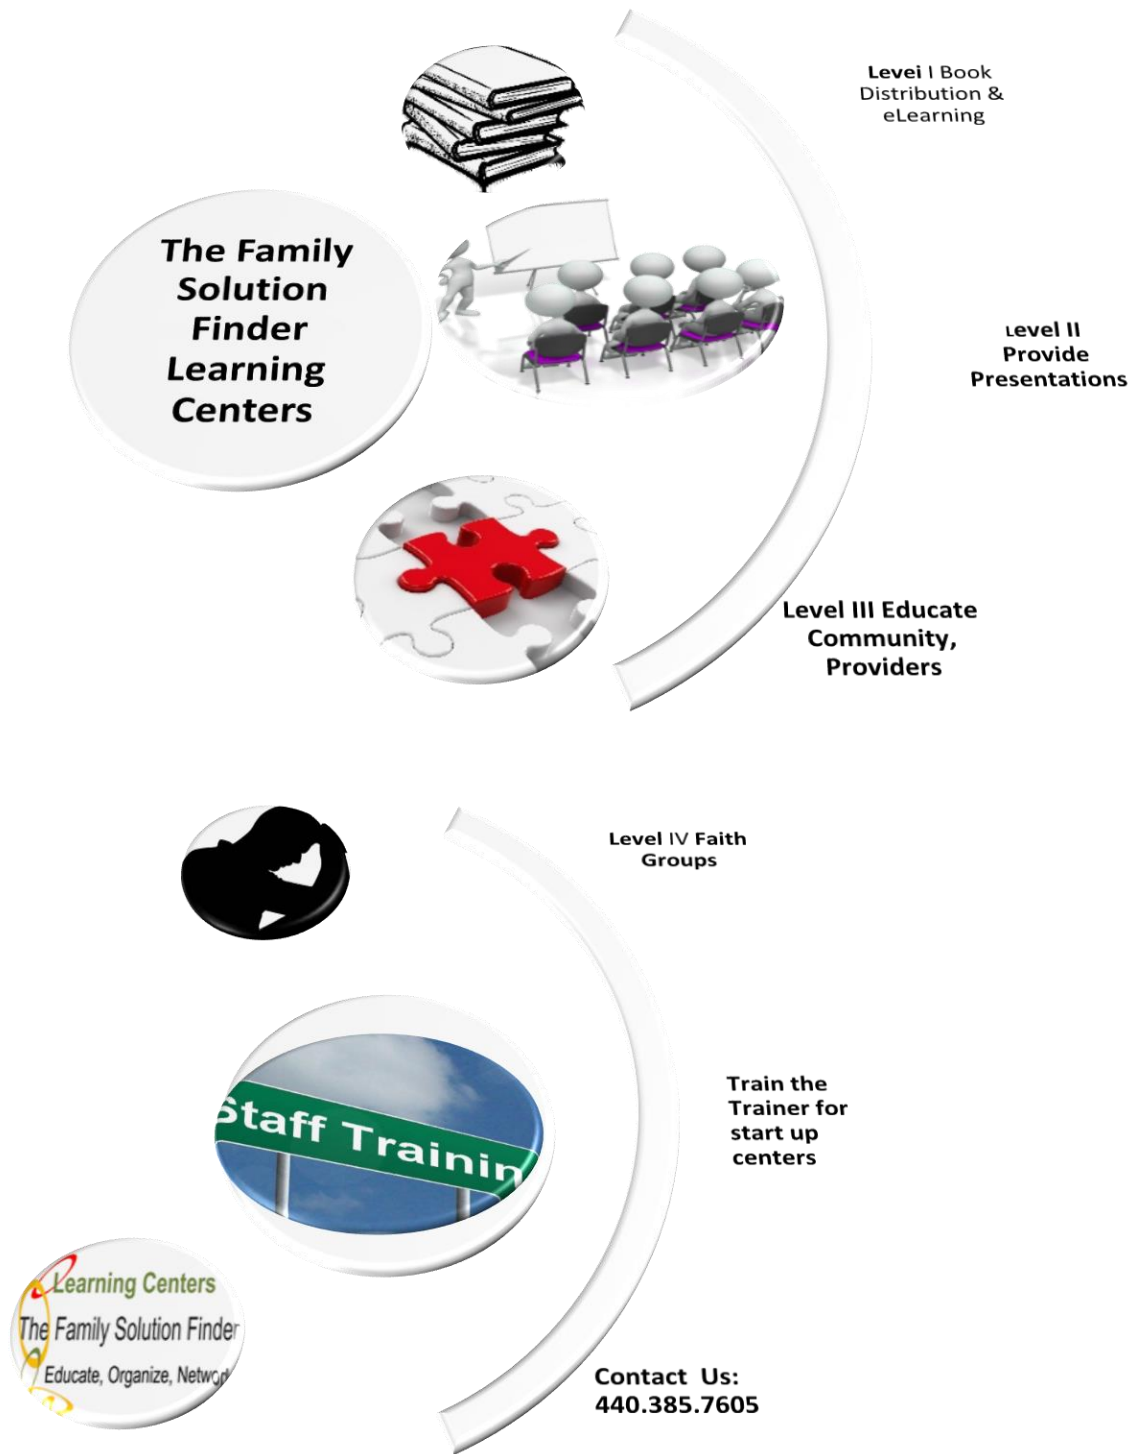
Levei I Book Distribution & eLearning

The Family Solution Finder Learning Centers

Level II Provide Presentations

Level III Educate Community, Providers

Level IV Faith Groups

Staff Trainin

Train the Trainer for start up centers

Learning Centers
The Family Solution Finder
Educate, Organize, Netwo

Contact Us:
440.385.7605